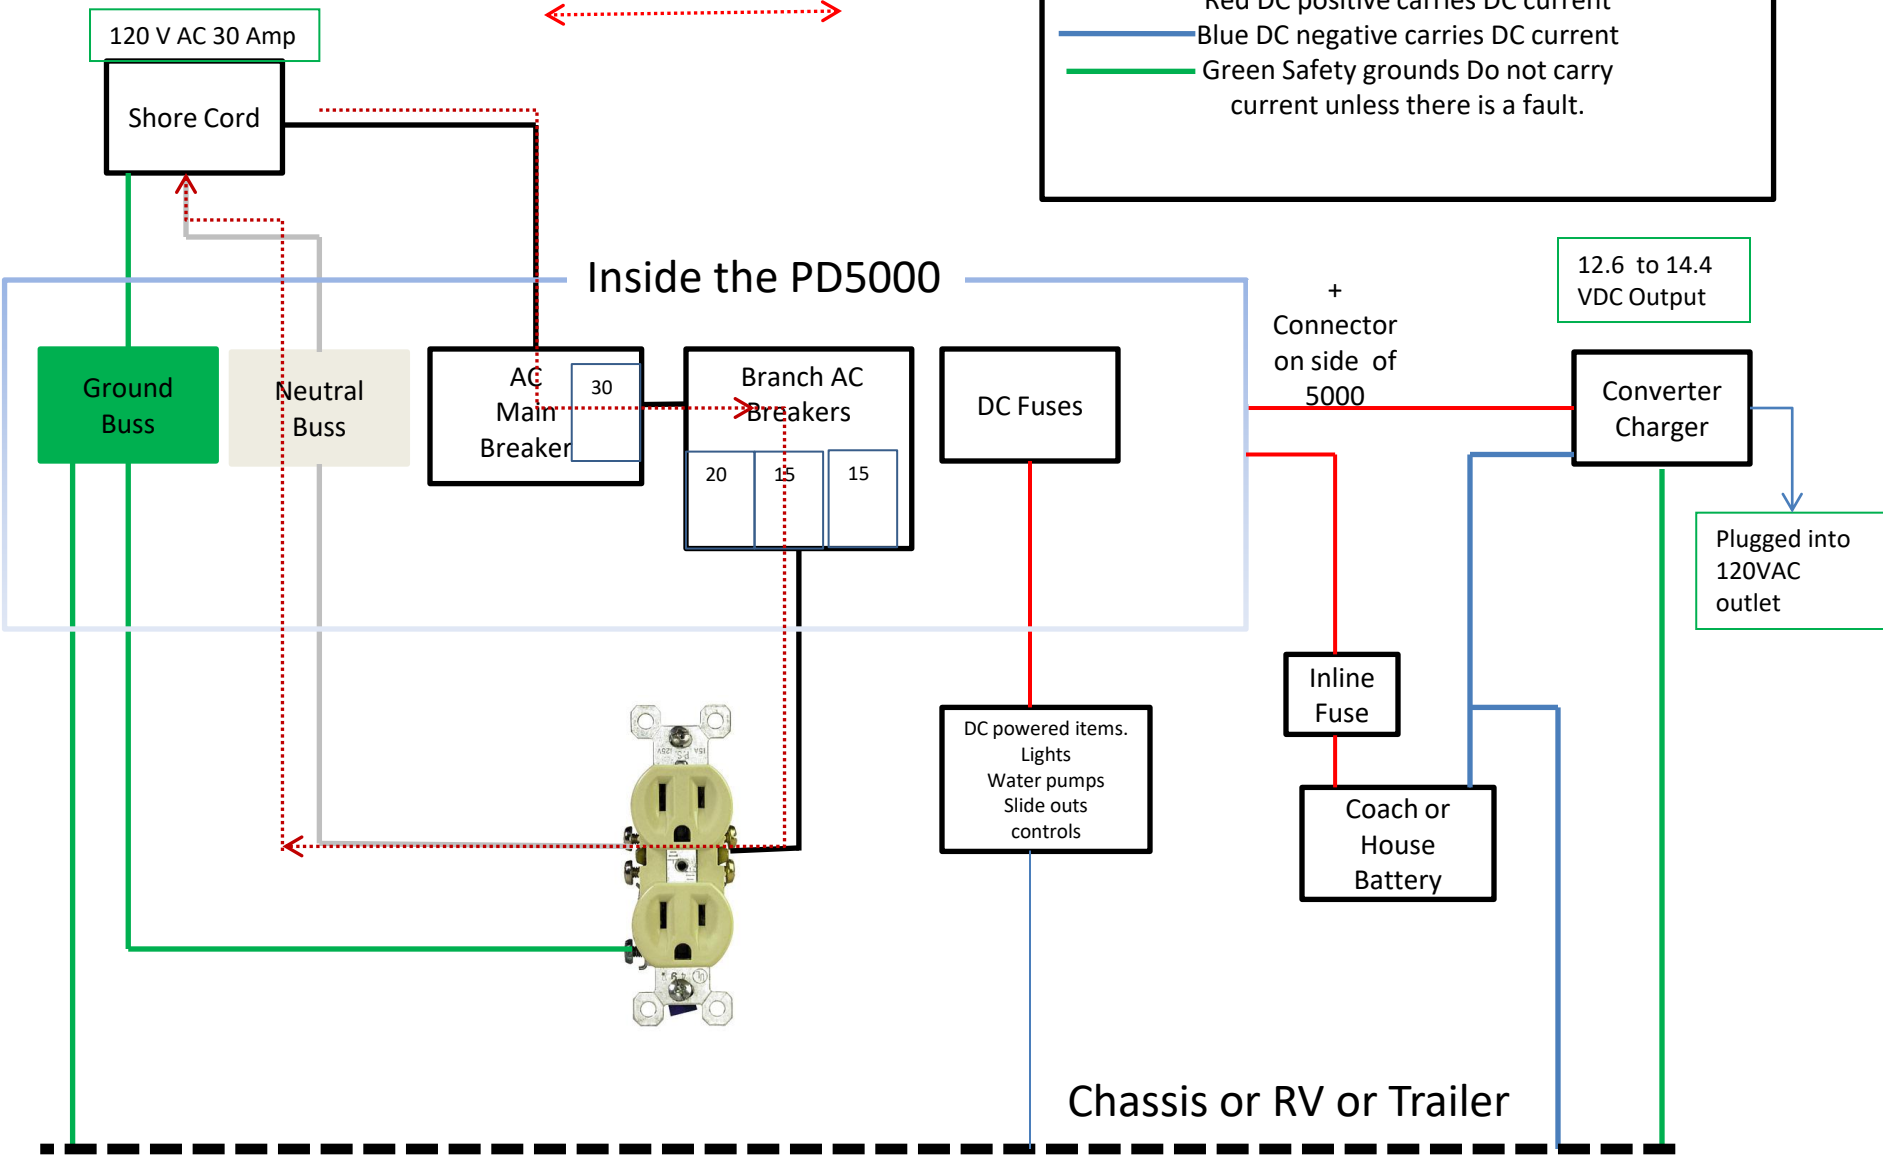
120 V AC 30 Amp

Red DC positive carries DC current
Blue DC negative carries DC current
Green Safety grounds Do not carry current unless there is a fault.

Shore Cord

Inside the PD5000

Ground Buss

Neutral Buss

AC Main Breaker

30

Branch AC Breakers

20

15

15

DC Fuses

+ Connector on side of 5000

12.6 to 14.4 VDC Output

Converter Charger

Plugged into 120VAC outlet

Inline Fuse

Coach or House Battery

DC powered items.
Lights
Water pumps
Slide outs
controls

Chassis or RV or Trailer